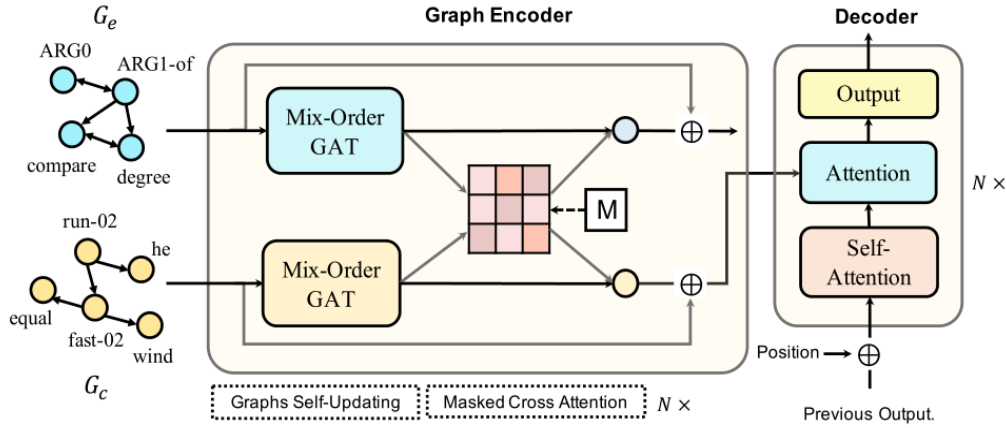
$G_e$

Graph Encoder

Decoder

ARG0

ARG1-of

compare

degree

Mix-Order GAT

$\oplus$

Output

Attention

$N \times$

M

run-02

he

equal

fast-02

wind

Mix-Order GAT

$\oplus$

Self-Attention

Position

$\oplus$

$G_c$

Graphs Self-Updating

Masked Cross Attention

$N \times$

Previous Output.